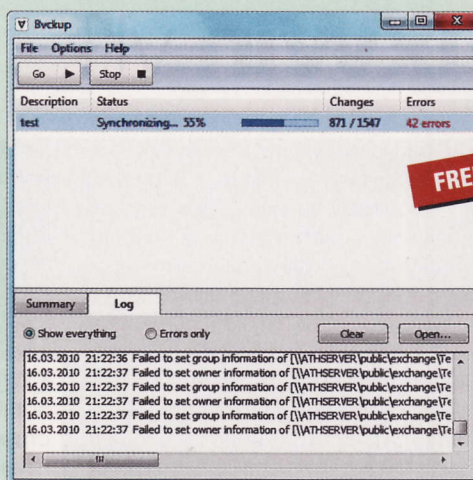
Bvckup

File Options Help

Go ▶ Stop ■

| Description | Status | Changes | Errors |
|---|---|---|---|
| test | Synchronizing... 55% | 871 / 1547 | 42 errors |

FRE

Summary Log

Show everything Errors only Clear Open...

16.03.2010 21:22:36 Failed to set group information of [\\ATHSERVER\public\exchange\Te
16.03.2010 21:22:37 Failed to set owner information of [\\ATHSERVER\public\exchange\Te
16.03.2010 21:22:37 Failed to set group information of [\\ATHSERVER\public\exchange\Te
16.03.2010 21:22:37 Failed to set owner information of [\\ATHSERVER\public\exchange\Te
16.03.2010 21:22:37 Failed to set group information of [\\ATHSERVER\public\exchange\Te
16.03.2010 21:22:37 Failed to set owner information of [\\ATHSERVER\public\exchange\Te